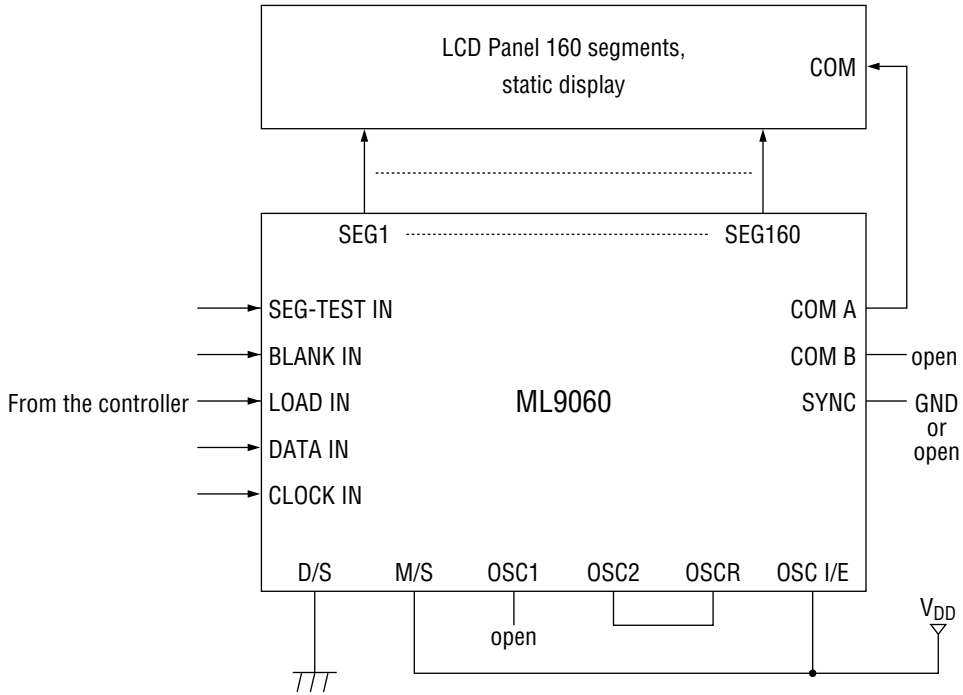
LCD Panel 160 segments, static display

COM

SEG1 SEG160

SEG-TEST IN

BLANK IN

From the controller

LOAD IN

DATA IN

CLOCK IN

ML9060

COM A

COM B

open

SYNC

GND or open

D/S

M/S

OSC1

open

OSC2

OSCR

OSC I/E

$V_{DD}$